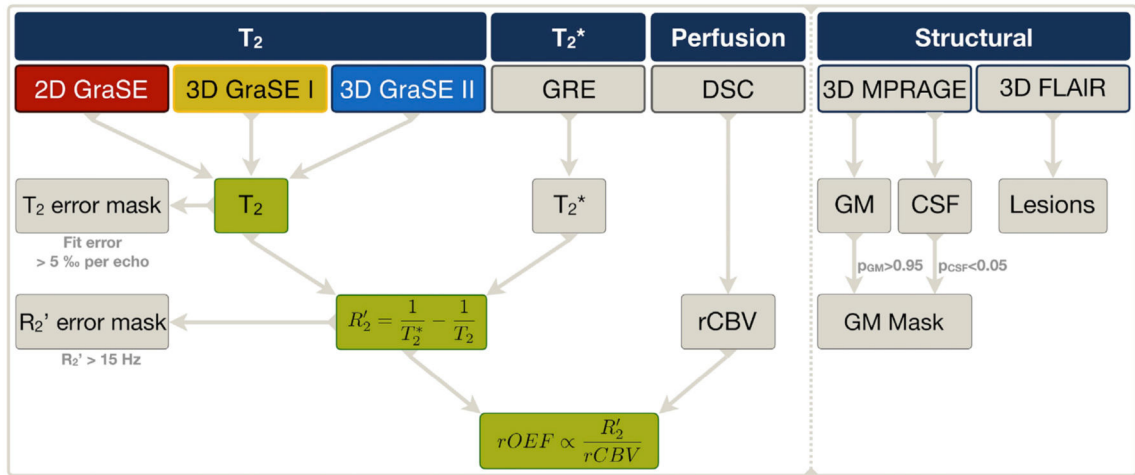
$T_2$

$T_2$*

Perfusion

Structural

2D GraSE

3D GraSE I

3D GraSE II

GRE

DSC

3D MPRAGE

3D FLAIR

$T_2$ error mask

$T_2$

$T_2$*

GM

CSF

Lesions

Fit error > 5 ‰ per echo

$p_{GM}$>0.95

$p_{CSF}$<0.05

$R_2$' error mask

$R'_2 = \frac{1}{T_2^*} - \frac{1}{T_2}$

rCBV

GM Mask

$R_2$' > 15 Hz

$rOEF \propto \frac{R'_2}{rCBV}$